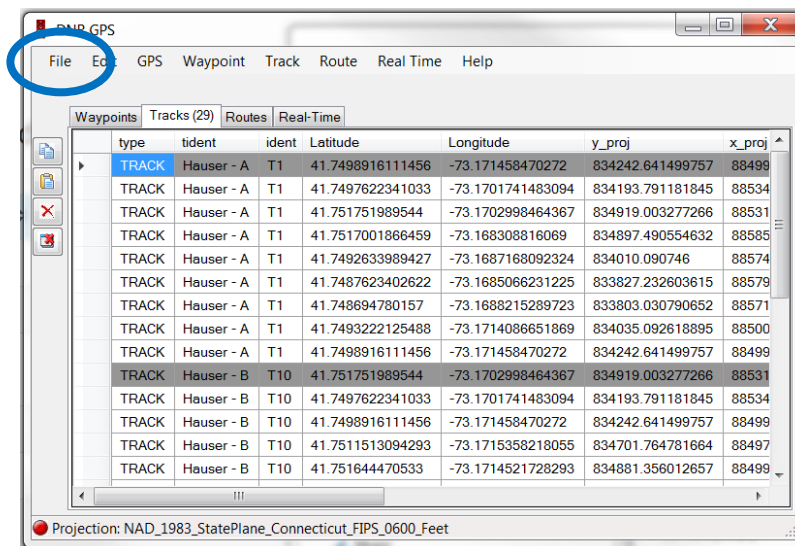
DNR GPS

File Edit GPS Waypoint Track Route Real Time Help

Waypoints Tracks (29) Routes Real-Time

| | type | tident | ident | Latitude | Longitude | y_proj | x_proj |
|---|---|---|---|---|---|---|---|
| ▸ | TRACK | Hauser - A | T1 | 41.7498916111456 | -73.171458470272 | 834242.641499757 | 88499 |
| | TRACK | Hauser - A | T1 | 41.7497622341033 | -73.1701741483094 | 834193.791181845 | 88534 |
| | TRACK | Hauser - A | T1 | 41.751751989544 | -73.1702998464367 | 834919.003277266 | 88531 |
| | TRACK | Hauser - A | T1 | 41.7517001866459 | -73.168308816069 | 834897.490554632 | 88585 |
| | TRACK | Hauser - A | T1 | 41.7492633989427 | -73.1687168092324 | 834010.090746 | 88574 |
| | TRACK | Hauser - A | T1 | 41.7487623402622 | -73.1685066231225 | 833827.232603615 | 88579 |
| | TRACK | Hauser - A | T1 | 41.748694780157 | -73.1688215289723 | 833803.030790652 | 88571 |
| | TRACK | Hauser - A | T1 | 41.7493222125488 | -73.1714086651869 | 834035.092618895 | 88500 |
| | TRACK | Hauser - A | T1 | 41.7498916111456 | -73.171458470272 | 834242.641499757 | 88499 |
| | TRACK | Hauser - B | T10 | 41.751751989544 | -73.1702998464367 | 834919.003277266 | 88531 |
| | TRACK | Hauser - B | T10 | 41.7497622341033 | -73.1701741483094 | 834193.791181845 | 88534 |
| | TRACK | Hauser - B | T10 | 41.7498916111456 | -73.171458470272 | 834242.641499757 | 88499 |
| | TRACK | Hauser - B | T10 | 41.7511513094293 | -73.1715358218055 | 834701.764781664 | 88497 |
| | TRACK | Hauser - B | T10 | 41.751644470533 | -73.1714521728293 | 834881.356012657 | 88499 |

Projection: NAD_1983_StatePlane_Connecticut_FIPS_0600_Feet